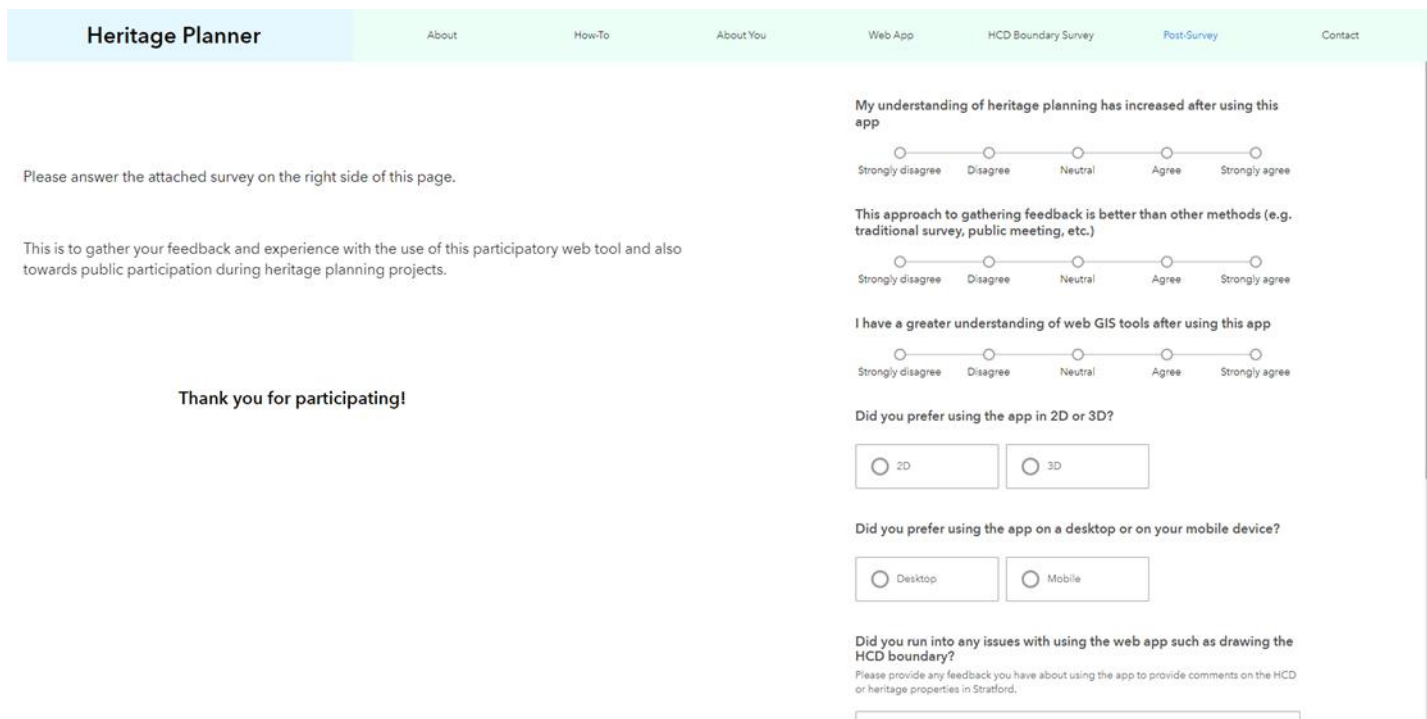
Heritage Planner

About How-To About You Web App HCD Boundary Survey Post-Survey Contact

Please answer the attached survey on the right side of this page.

This is to gather your feedback and experience with the use of this participatory web tool and also towards public participation during heritage planning projects.

Thank you for participating!

My understanding of heritage planning has increased after using this app

Strongly disagree Disagree Neutral Agree Strongly agree

This approach to gathering feedback is better than other methods (e.g. traditional survey, public meeting, etc.)

Strongly disagree Disagree Neutral Agree Strongly agree

I have a greater understanding of web GIS tools after using this app

Strongly disagree Disagree Neutral Agree Strongly agree

Did you prefer using the app in 2D or 3D?

2D

3D

Did you prefer using the app on a desktop or on your mobile device?

Desktop

Mobile

Did you run into any issues with using the web app such as drawing the HCD boundary?

Please provide any feedback you have about using the app to provide comments on the HCD or heritage properties in Stratford.